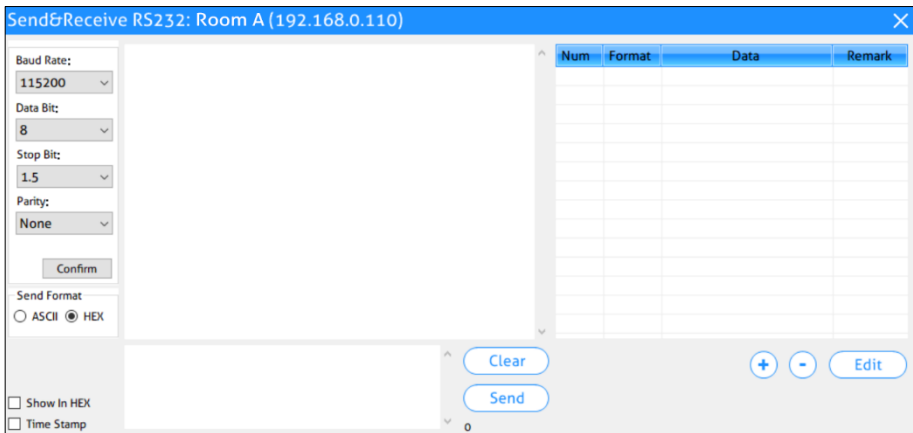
Send&Receive RS232: Room A (192.168.0.110)

Baud Rate:
115200
Data Bit:
8
Stop Bit:
1.5
Parity:
None
Confirm

Send Format
ASCII HEX

| Num | Format | Data | Remark |
|---|---|---|---|

Clear
Send
0

+ - Edit

Show In HEX
Time Stamp